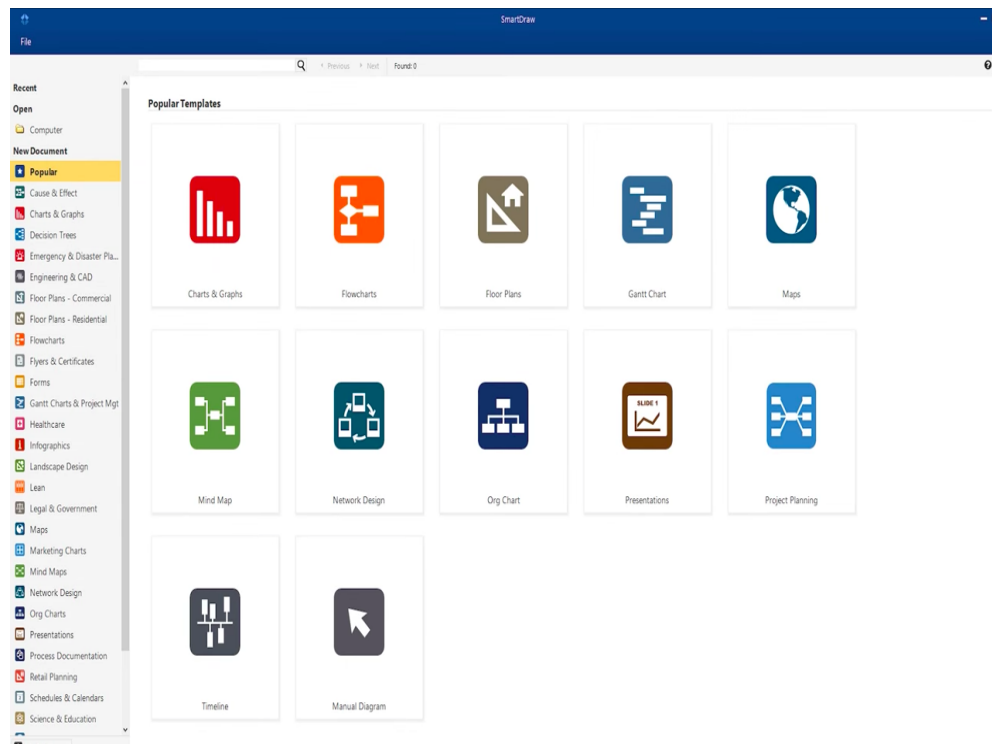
SmartDraw

File

Previous Next Found: 0

?

Recent
Open
Computer
New Document
Popular
Cause & Effect
Charts & Graphs
Decision Trees
Emergency & Disaster Pla...
Engineering & CAD
Floor Plans - Commercial
Floor Plans - Residential
Flowcharts
Flyers & Certificates
Forms
Gantt Charts & Project Mgt
Healthcare
Infographics
Landscape Design
Lean
Legal & Government
Maps
Marketing Charts
Mind Maps
Network Design
Org Charts
Presentations
Process Documentation
Retail Planning
Schedules & Calendars
Science & Education

Popular Templates

Charts & Graphs
Flowcharts
Floor Plans
Gantt Chart
Maps
Mind Map
Network Design
Org Chart
SLIDE 1
Presentations
Project Planning
Timeline
Manual Diagram